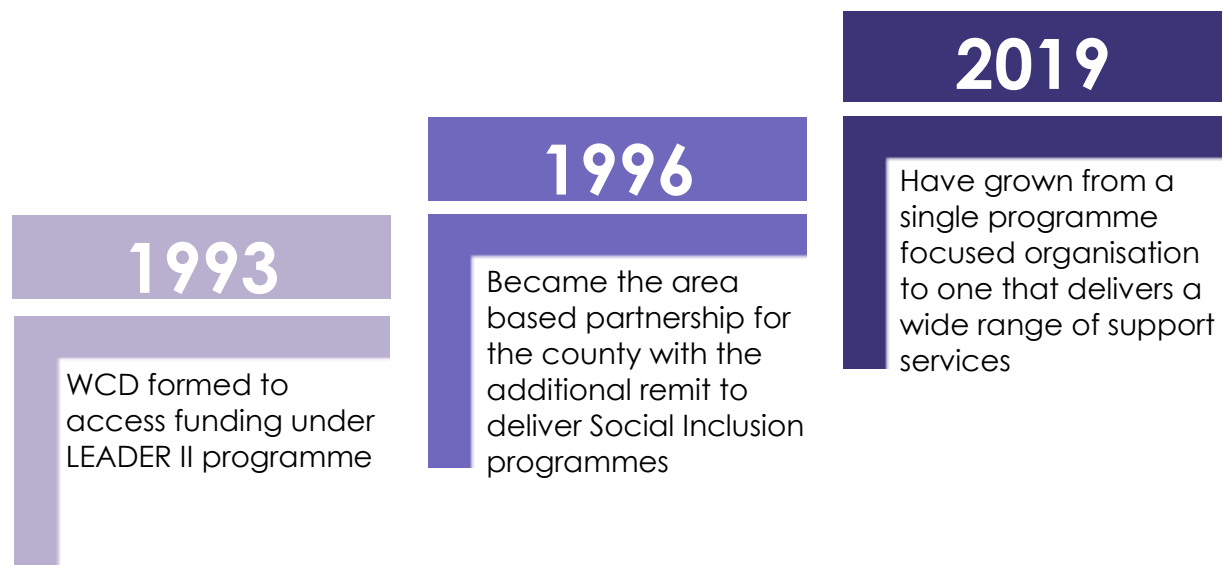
1993

WCD formed to access funding under LEADER II programme

1996

Became the area based partnership for the county with the additional remit to deliver Social Inclusion programmes

2019

Have grown from a single programme focused organisation to one that delivers a wide range of support services